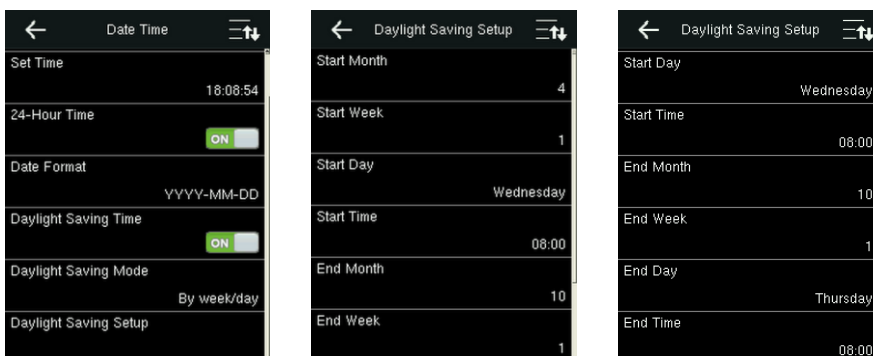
Date Time

Set Time
18:08:54

24-Hour Time
ON

Date Format
YYYY-MM-DD

Daylight Saving Time
ON

Daylight Saving Mode
By week/day

Daylight Saving Setup

Daylight Saving Setup

Start Month
4

Start Week
1

Start Day
Wednesday

Start Time
08:00

End Month
10

End Week
1

Daylight Saving Setup

Start Day
Wednesday

Start Time
08:00

End Month
10

End Week
1

End Day
Thursday

End Time
08:00